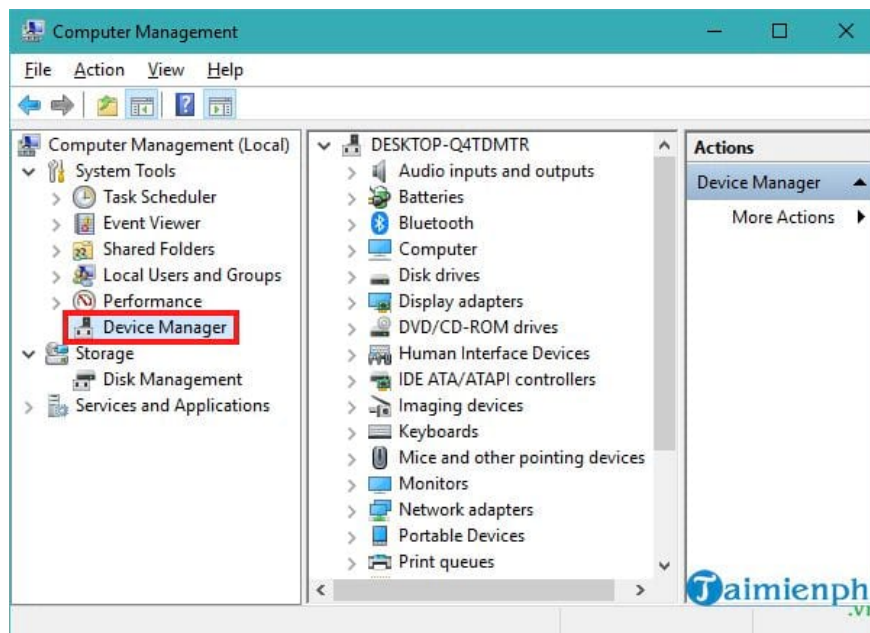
Computer Management

File Action View Help

Computer Management (Local)
System Tools
Task Scheduler
Event Viewer
Shared Folders
Local Users and Groups
Performance
Device Manager
Storage
Disk Management
Services and Applications

DESKTOP-Q4TDMTR
Audio inputs and outputs
Batteries
Bluetooth
Computer
Disk drives
Display adapters
DVD/CD-ROM drives
Human Interface Devices
IDE ATA/ATAPI controllers
Imaging devices
Keyboards
Mice and other pointing devices
Monitors
Network adapters
Portable Devices
Print queues

Actions
Device Manager
More Actions

Taimienph
.vn